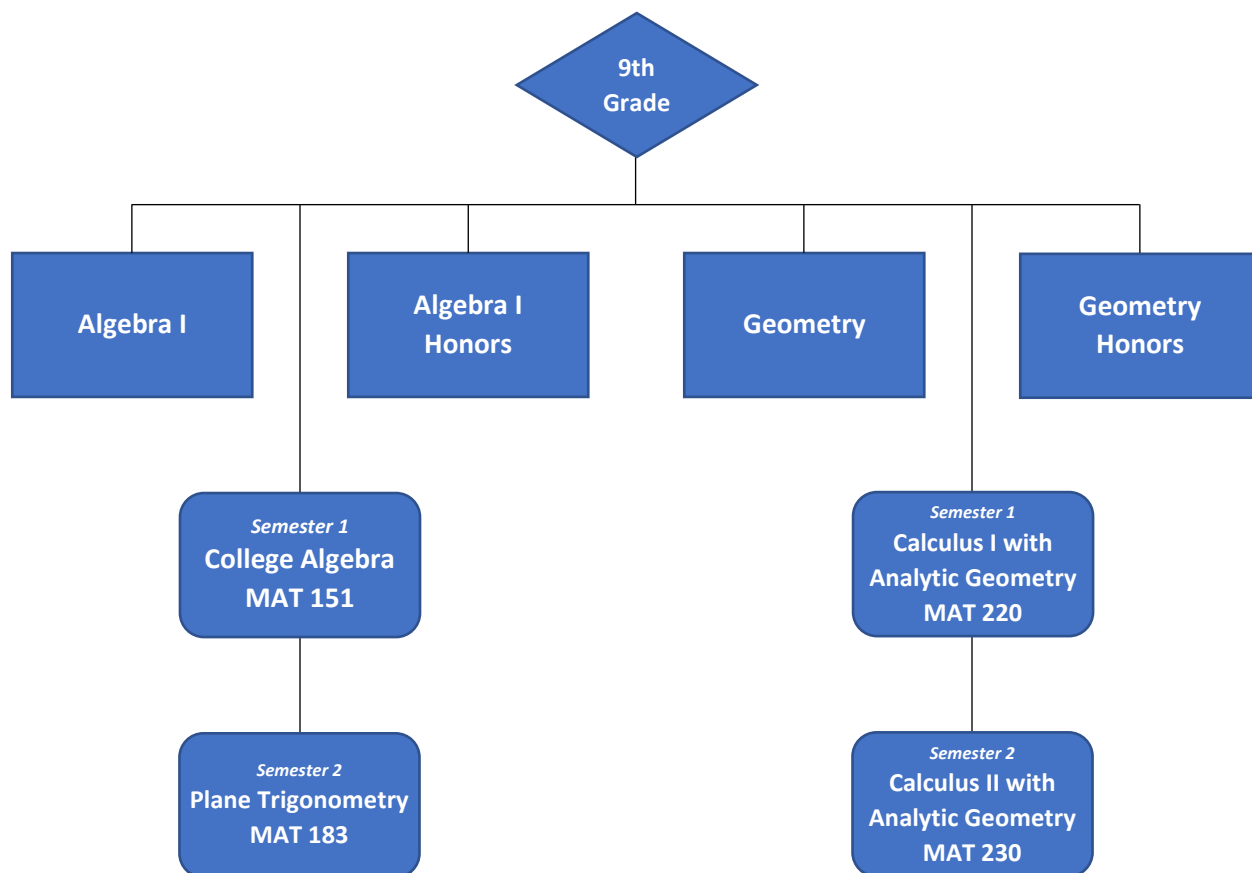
9th Grade

Algebra I

Algebra I Honors

Geometry

Geometry Honors

*Semester 1*
College Algebra
MAT 151

*Semester 2*
Plane Trigonometry
MAT 183

*Semester 1*
Calculus I with Analytic Geometry
MAT 220

*Semester 2*
Calculus II with Analytic Geometry
MAT 230